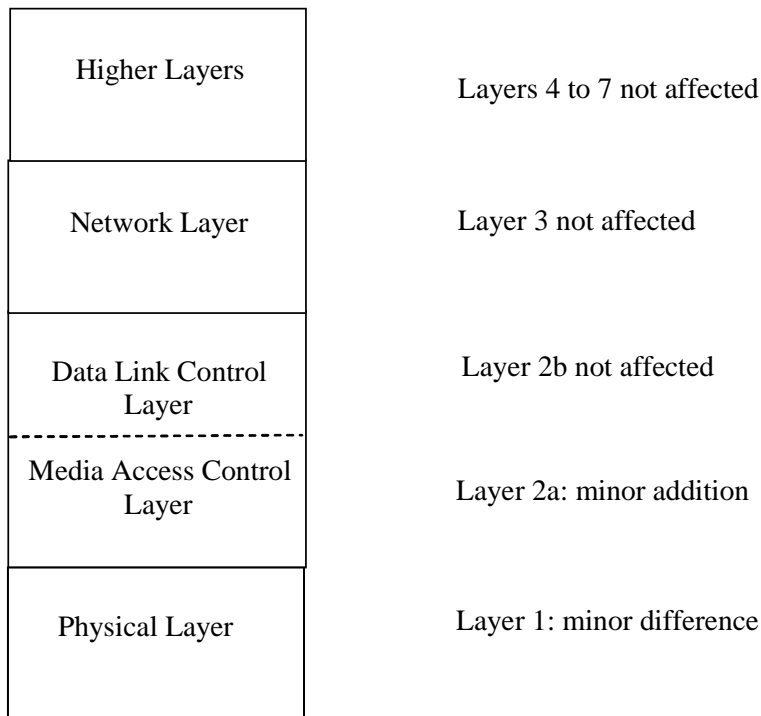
Higher Layers

Layers 4 to 7 not affected

Network Layer

Layer 3 not affected

Data Link Control Layer

Layer 2b not affected

Media Access Control Layer

Layer 2a: minor addition

Physical Layer

Layer 1: minor difference